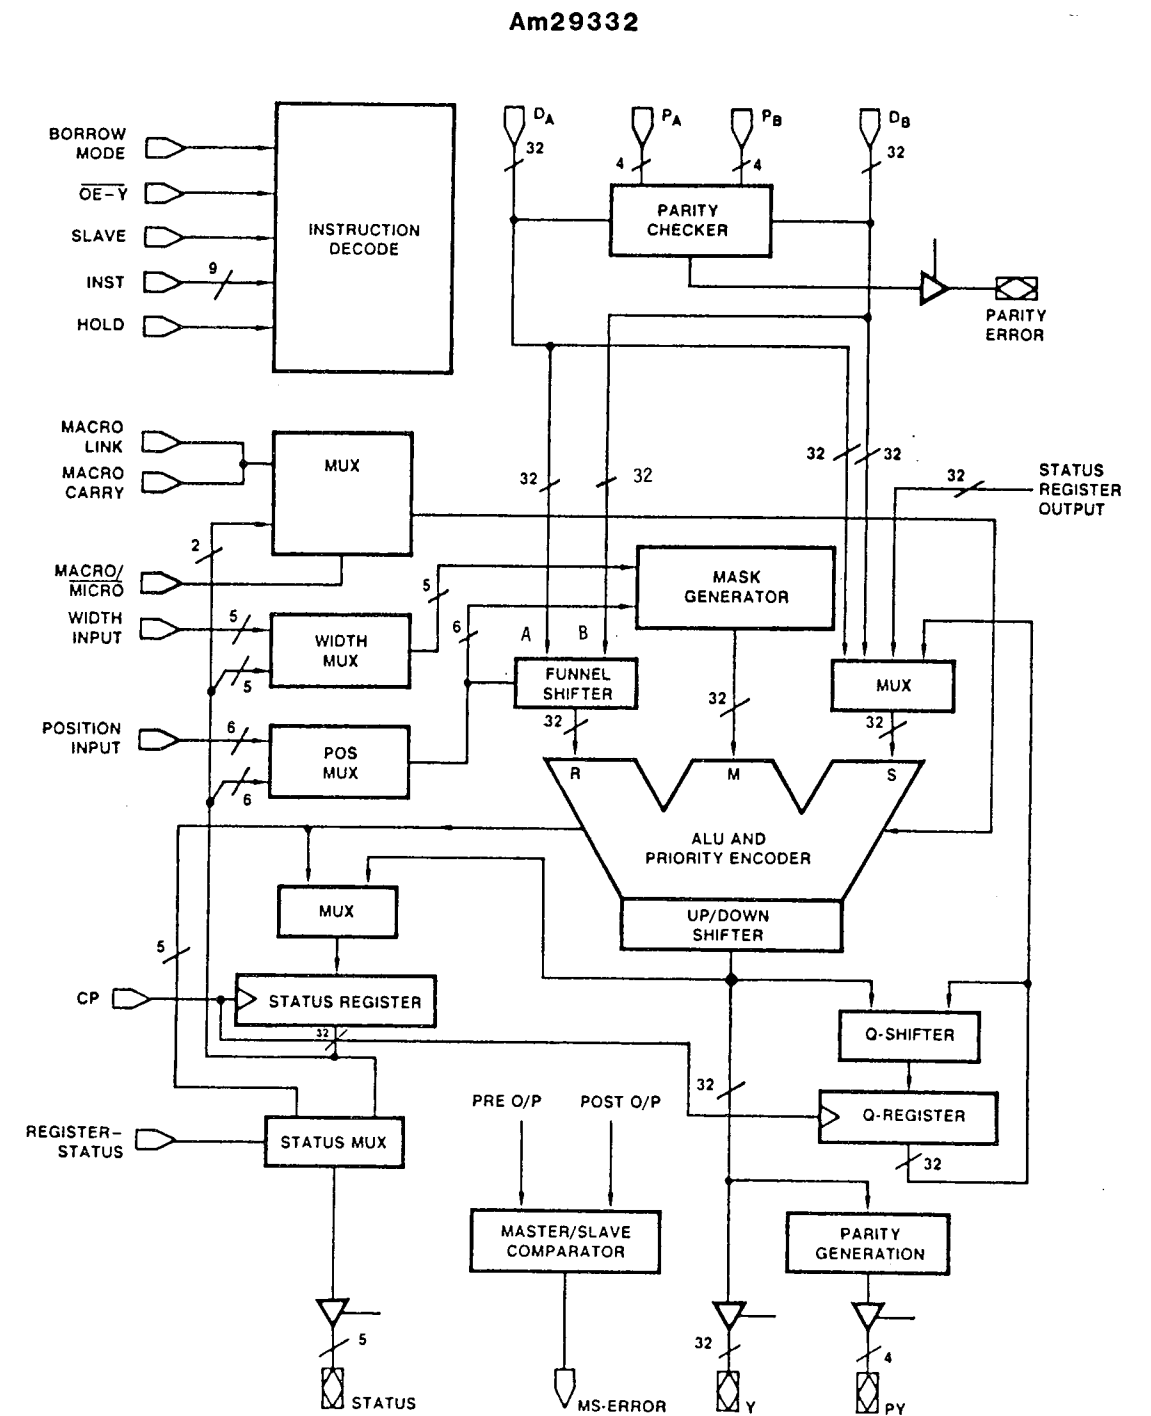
Am29332

BORROW MODE

$\overline{OE-Y}$

SLAVE

INST

9

HOLD

INSTRUCTION DECODE

$D_A$

32

$P_A$

4

$P_B$

4

$D_B$

32

PARITY CHECKER

PARITY ERROR

MACRO LINK

MACRO CARRY

MUX

2

MACRO/ $\overline{MICRO}$

WIDTH INPUT

5

WIDTH MUX

5

POSITION INPUT

6

POS MUX

6

32

32

32

32

32

STATUS REGISTER OUTPUT

5

6

A

B

MASK GENERATOR

FUNNEL SHIFTER

32

32

MUX

32

R

M

S

ALU AND PRIORITY ENCODER

MUX

UP/DOWN SHIFTER

5

CP

STATUS REGISTER

32

Q-SHIFTER

32

Q-REGISTER

PRE O/P

POST O/P

REGISTER-STATUS

STATUS MUX

32

MASTER/SLAVE COMPARATOR

PARITY GENERATION

5

32

4

STATUS

MS-ERROR

Y

PY